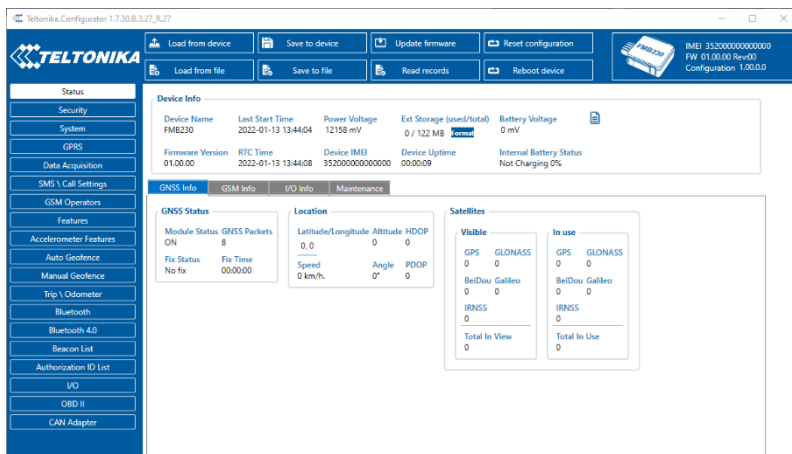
Teltonika.Configurator 1.7.30.B.3.27_R.27

TELTONIKA

Load from device
Save to device
Update firmware
Reset configuration
Load from file
Save to file
Read records
Reboot device

FMB230
IMEI 352000000000000
FW 01.00.00 Rev00
Configuration 1.00.0.0

Status
Security
System
GPRS
Data Acquisition
SMS \ Call Settings
GSM Operators
Features
Accelerometer Features
Auto Geofence
Manual Geofence
Trip \ Odometer
Bluetooth
Bluetooth 4.0
Beacon List
Authorization ID List
I/O
OBD II
CAN Adapter

Device Info
Device Name
FMB230
Last Start Time
2022-01-13 13:44:04
Power Voltage
12158 mV
Ext Storage (used/total)
0 / 122 MB
Format
Battery Voltage
0 mV
Firmware Version
01.00.00
RTC Time
2022-01-13 13:44:08
Device IMEI
352000000000000
Device Uptime
00:00:09
Internal Battery Status
Not Charging 0%

GNSS Info
GSM Info
I/O Info
Maintenance

GNSS Status
Module Status
ON
GNSS Packets
8
Fix Status
No fix
Fix Time
00:00:00

Location
Latitude/Longitude
0, 0
Altitude
0
HDOP
0
Speed
0 km/h.
Angle
0°
PDOP
0

Satellites
Visible
GPS
0
GLONASS
0
BeiDou
0
Galileo
0
IRNSS
0
Total In View
0
In use
GPS
0
GLONASS
0
BeiDou
0
Galileo
0
IRNSS
0
Total In Use
0